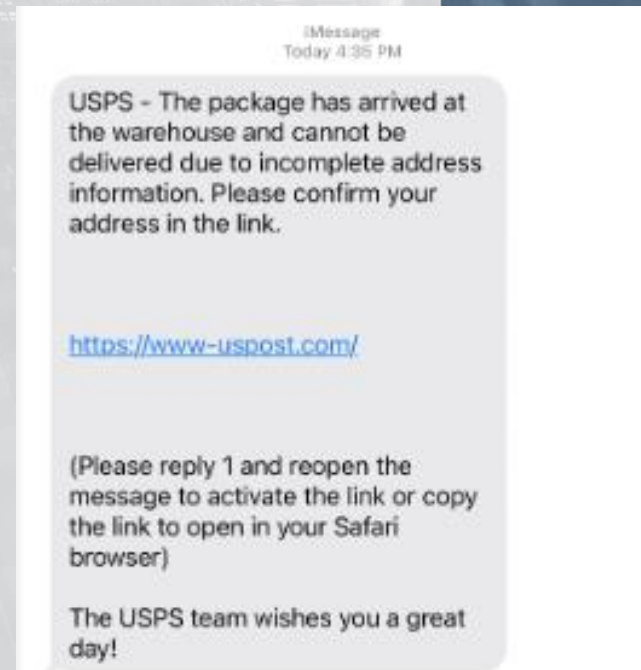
iMessage
Today 4:35 PM

USPS - The package has arrived at the warehouse and cannot be delivered due to incomplete address information. Please confirm your address in the link.

https://www-uspost.com/

(Please reply 1 and reopen the message to activate the link or copy the link to open in your Safari browser)

The USPS team wishes you a great day!